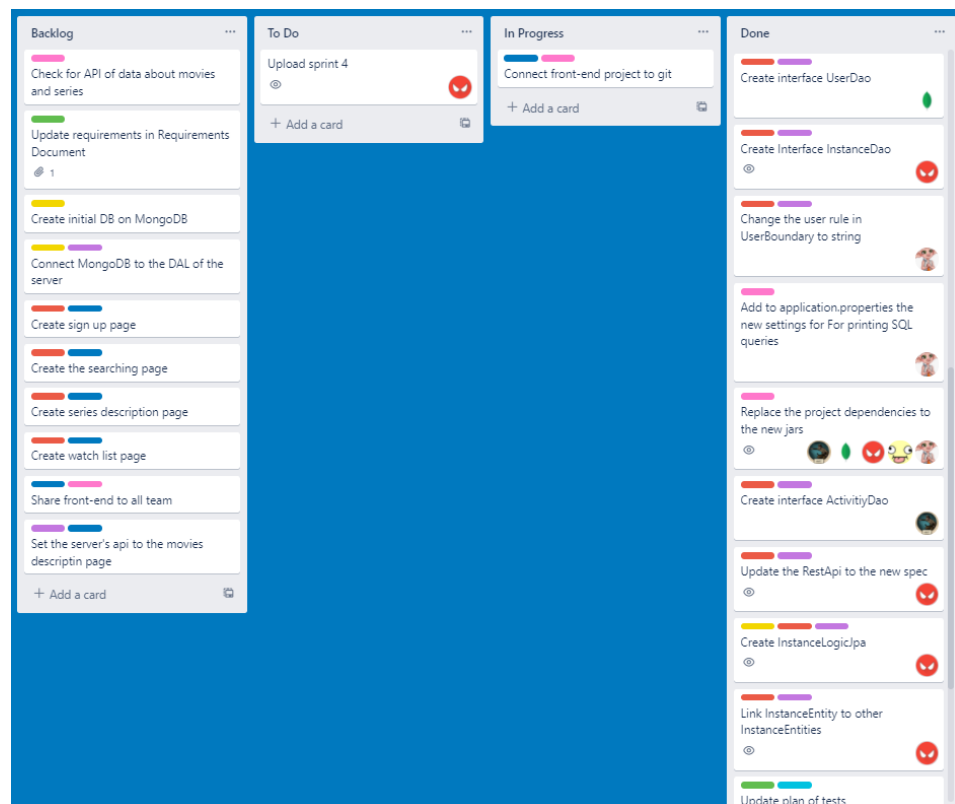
Backlog ···

Check for API of data about movies and series

Update requirements in Requirements Document
1

Create initial DB on MongoDB

Connect MongoDB to the DAL of the server

Create sign up page

Create the searching page

Create series description page

Create watch list page

Share front-end to all team

Set the server's api to the movies descriptin page

+ Add a card

To Do ···

Upload sprint 4

+ Add a card

In Progress ···

Connect front-end project to git

+ Add a card

Done ···

Create interface UserDao

Create Interface InstanceDao

Change the user rule in UserBoundary to string

Add to application.properties the new settings for For printing SQL queries

Replace the project dependencies to the new jars

Create interface ActivitiyDao

Update the RestApi to the new spec

Create InstanceLogicJpa

Link InstanceEntity to other InstanceEntities

Update plan of tests